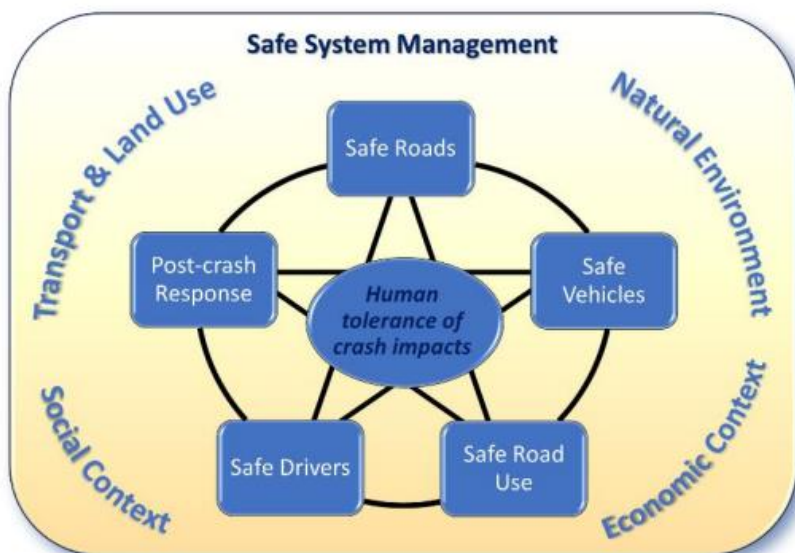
Safe System Management

Transport & Land Use

Natural Environment

Safe Roads

Post-crash Response

Safe Vehicles

Human tolerance of crash impacts

Safe Drivers

Safe Road Use

Social Context

Economic Context